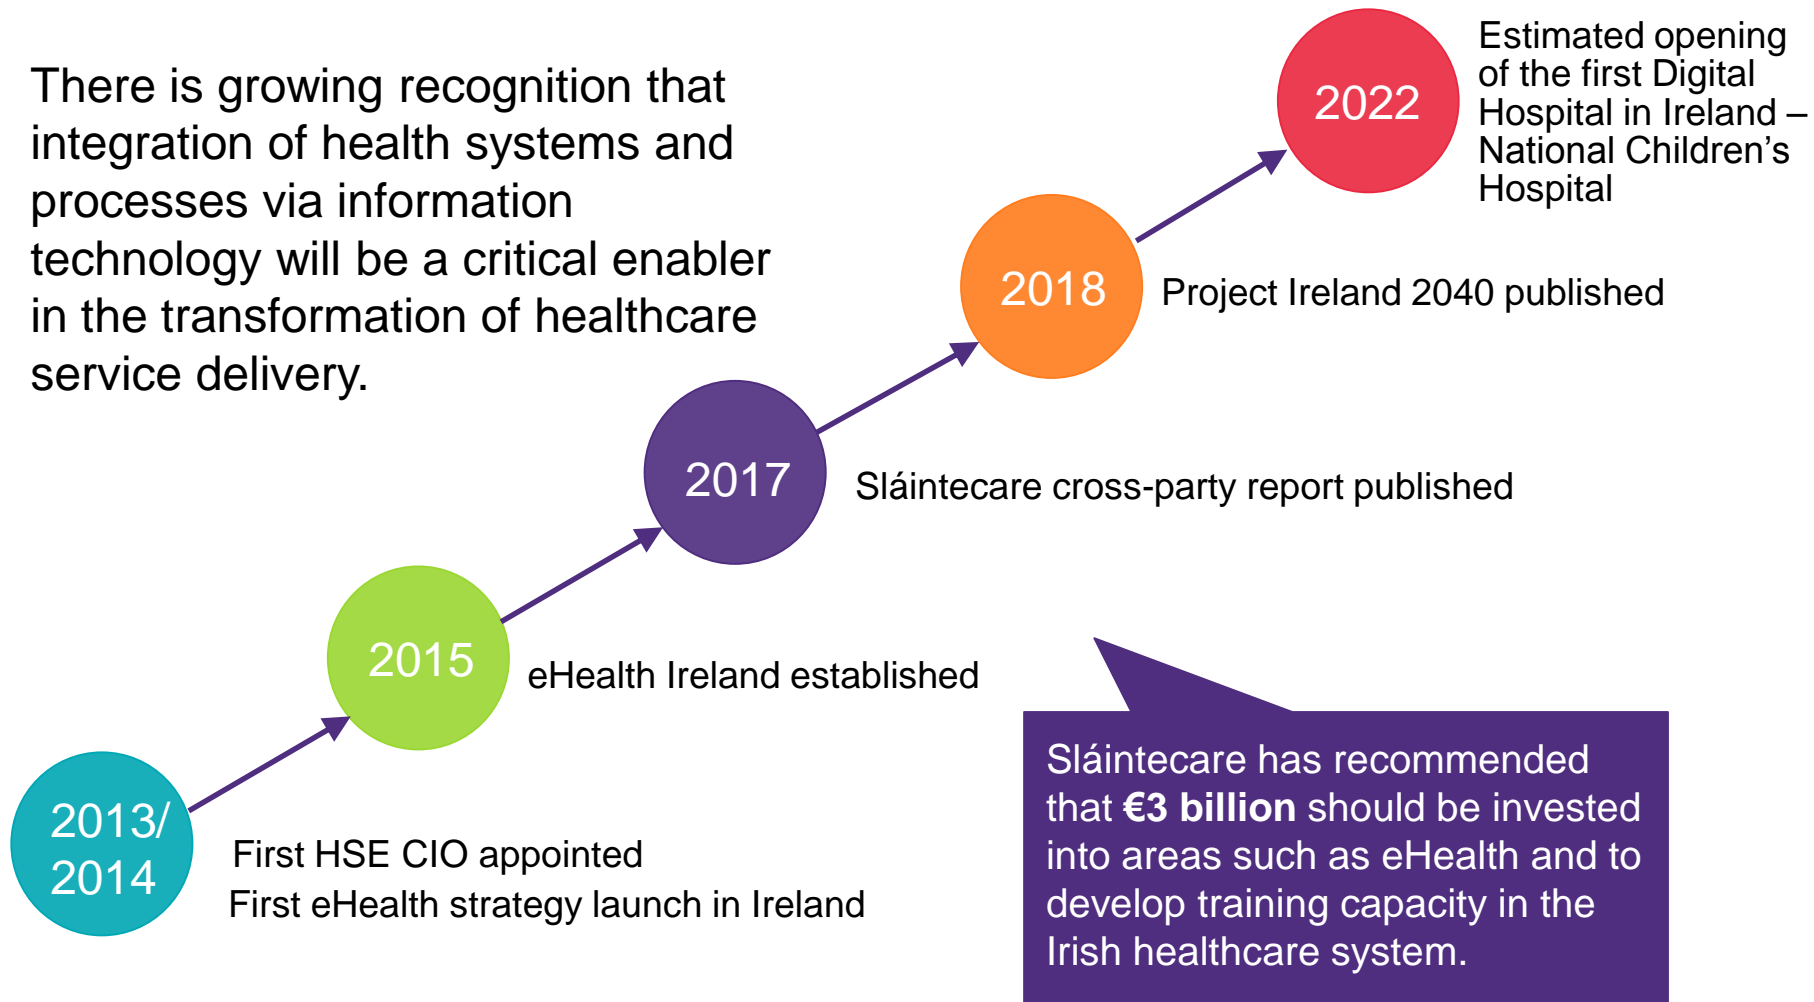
There is growing recognition that integration of health systems and processes via information technology will be a critical enabler in the transformation of healthcare service delivery.

2022

Estimated opening of the first Digital Hospital in Ireland – National Children's Hospital

2018

Project Ireland 2040 published

2017

Sláintecare cross-party report published

2015

eHealth Ireland established

2013/ 2014

First HSE CIO appointed
First eHealth strategy launch in Ireland

Sláintecare has recommended that **€3 billion** should be invested into areas such as eHealth and to develop training capacity in the Irish healthcare system.